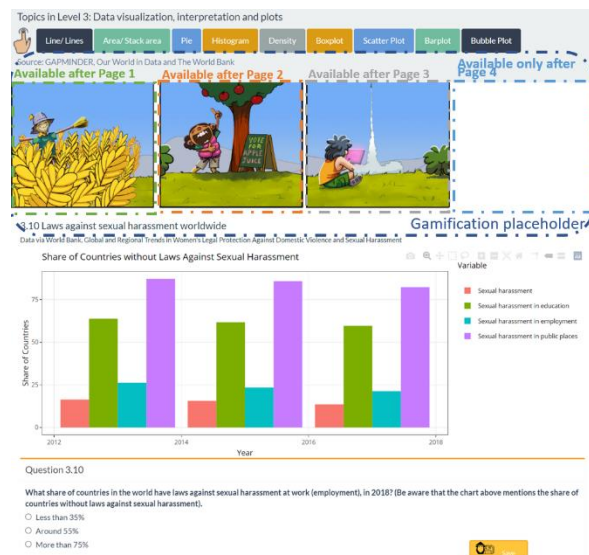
Topics in Level 3: Data visualization, interpretation and plots

Line/ Lines | Area/ Stack area | Pie | Histogram | Density | Boxplot | Scatter Plot | Barplot | Bubble Plot

Source: GAPMINDER, Our World in Data and The World Bank

Available after Page 1

Available after Page 2

Available after Page 3

Available only after Page 4

VOTE FOR APPLE JUICE

3.10 Laws against sexual harassment worldwide

Gamification placeholder

Data via World Bank, Global and Regional Trends in Women's Legal Protection Against Domestic Violence and Sexual Harassment

Share of Countries without Laws Against Sexual Harassment

Variable

Sexual harassment

Sexual harassment in education

Sexual harassment in employment

Sexual harassment in public places

Share of Countries

75

50

25

0

2012

2014

2016

2018

Year

Question 3.10

What share of countries in the world have laws against sexual harassment at work (employment), in 2018? (Be aware that the chart above mentions the share of countries without laws against sexual harassment).

Less than 35%

Around 55%

More than 75%

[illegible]